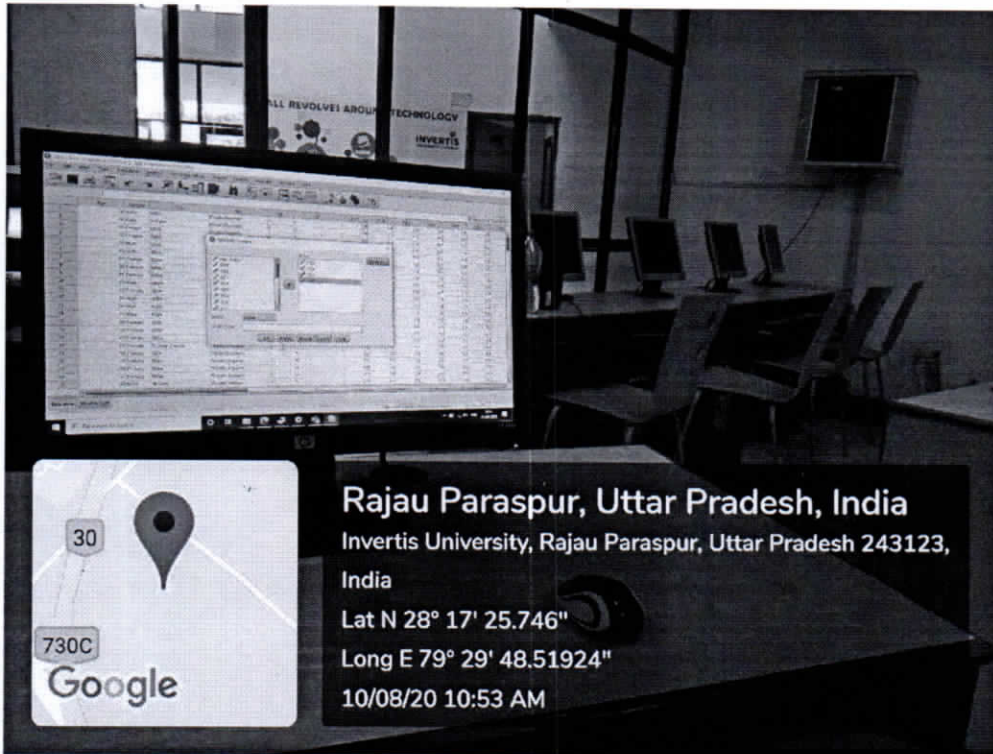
ALL REVOLVES AROUND TECHNOLOGY
INVERTIS

30

730C

Google

Rajau Paraspur, Uttar Pradesh, India
Invertis University, Rajau Paraspur, Uttar Pradesh 243123, India
Lat N 28° 17' 25.746"
Long E 79° 29' 48.51924"
10/08/20 10:53 AM